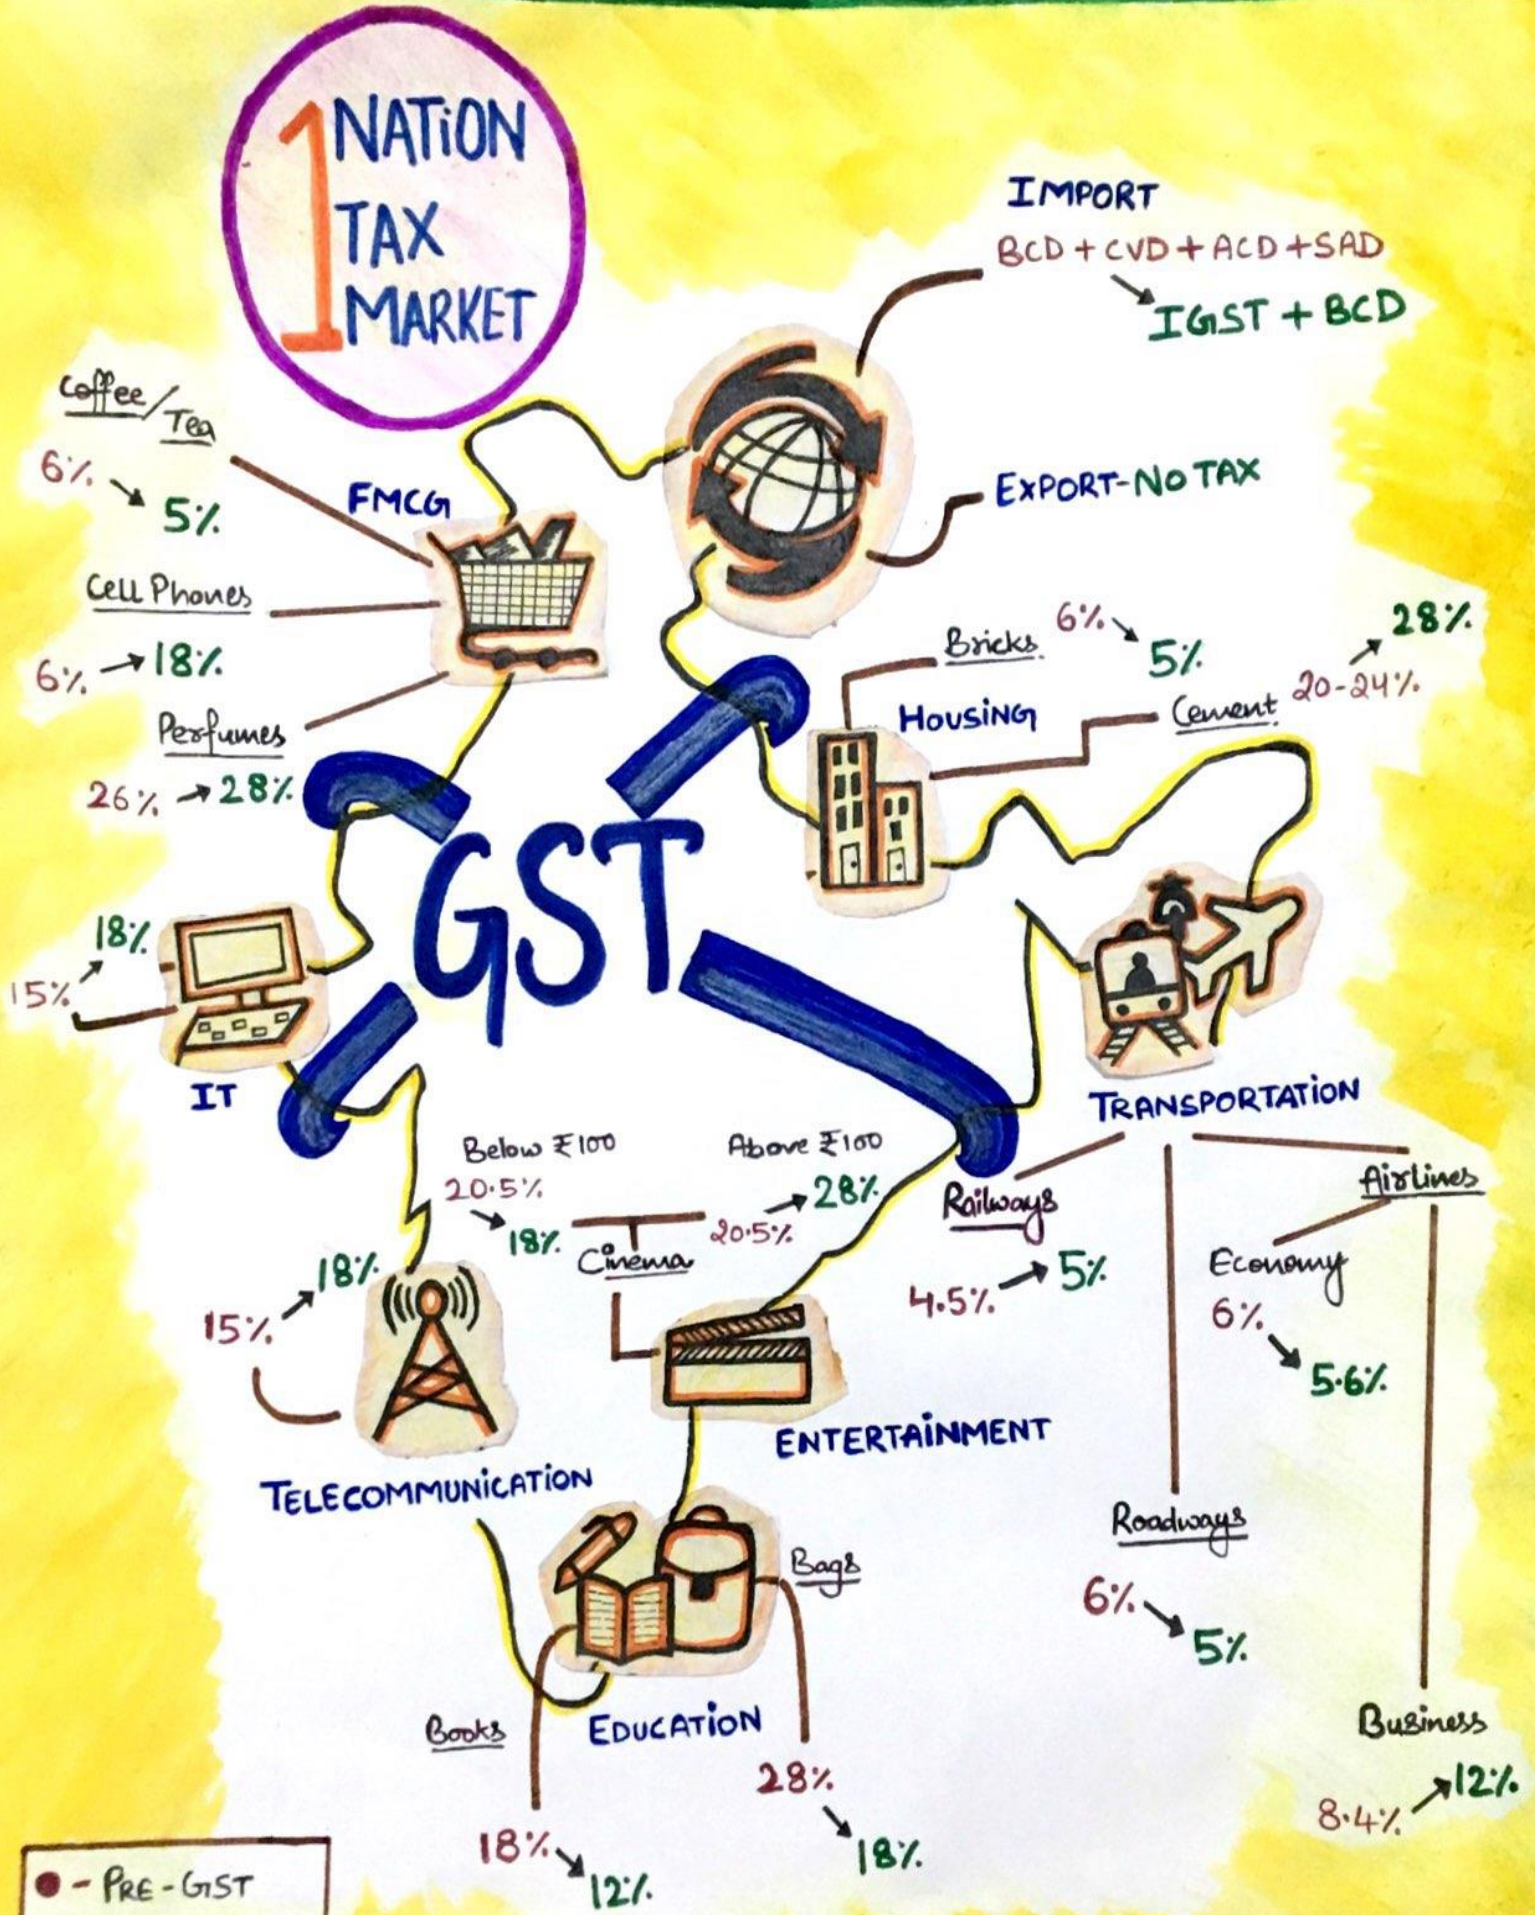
1 NATION
1 TAX
1 MARKET

IMPORT
BCD + CVD + ACD + SAD
→ IGST + BCD

EXPORT-NO TAX

FMCG

Coffee/Tea
6% → 5%

Cell Phones
6% → 18%

Perfumes
26% → 28%

GST

HOUSING
Bricks 6% → 5%
Cement 20-24% → 28%

IT
15% → 18%

TRANSPORTATION
Railways
4.5% → 5%

Airlines
Economy
6% → 5.6%

Roadways
6% → 5%

Business
8.4% → 12%

Cinema
Below ₹100
20.5% → 18%
Above ₹100
20.5% → 28%

ENTERTAINMENT

TELECOMMUNICATION
15% → 18%

EDUCATION
Books
18% → 12%
Bags
28% → 18%

● - PRE-GST